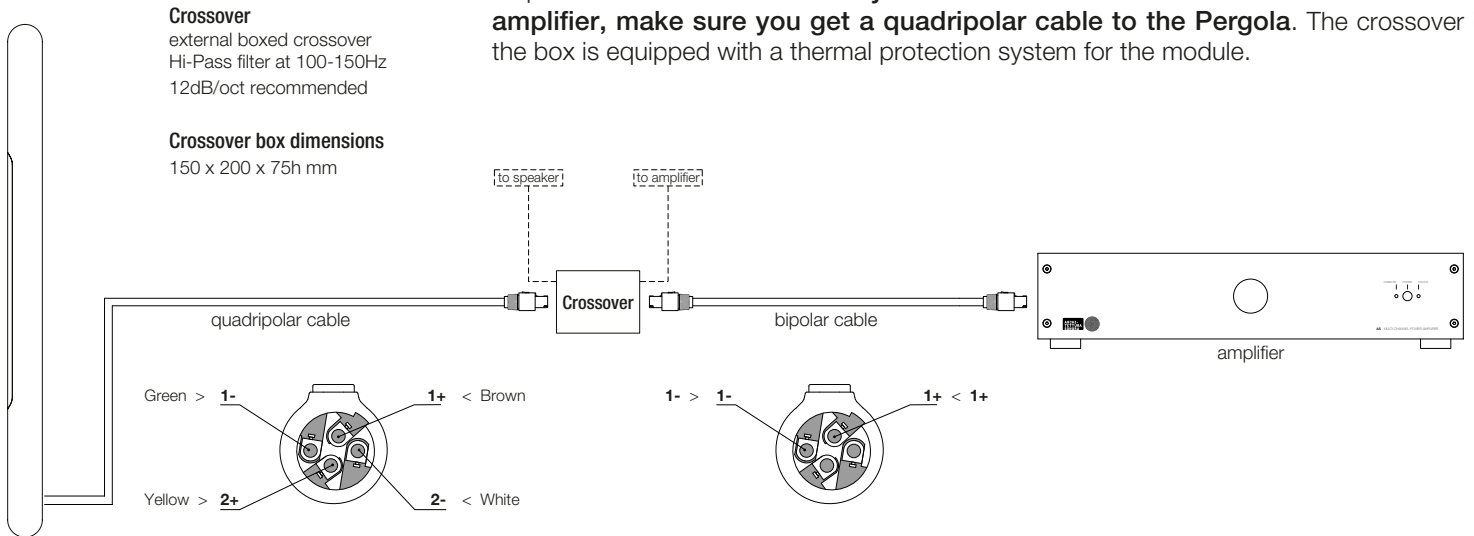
Crossover
external boxed crossover
Hi-Pass filter at 100-150Hz
12dB/oct recommended

Crossover box dimensions
150 x 200 x 75h mm

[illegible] **amplifier, make sure you get a quadripolar cable to the Pergola**. The crossover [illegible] the box is equipped with a thermal protection system for the module.

to speaker

to amplifier

Crossover

quadripolar cable

bipolar cable

amplifier

Green > 1-

1+ < Brown

Yellow > 2+

2- < White

1- > 1-

1+ < 1+